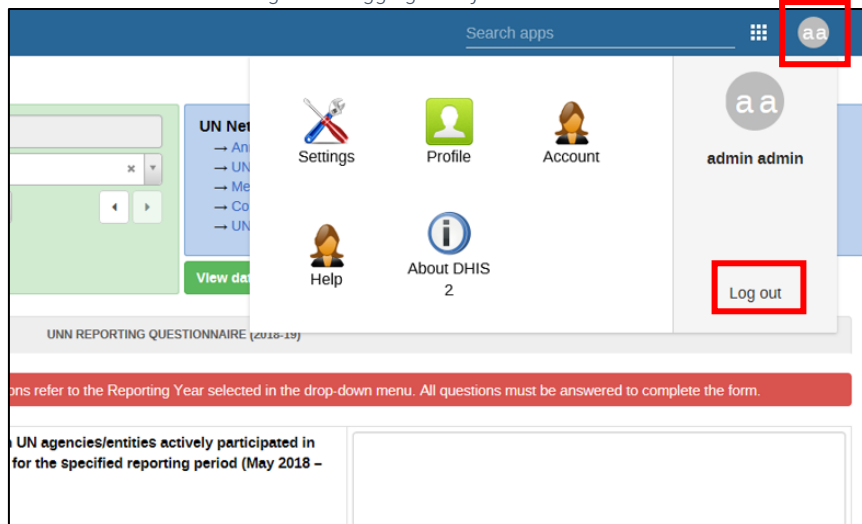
Search apps

aa

UN Net
→ An
→ UN
→ Me
→ Co
→ UN

View dat

Settings

Profile

Account

Help

About DHIS 2

aa

admin admin

Log out

UNN REPORTING QUESTIONNAIRE (2018-19)

ons refer to the Reporting Year selected in the drop-down menu. All questions must be answered to complete the form.

n UN agencies/entities actively participated in for the specified reporting period (May 2018 –